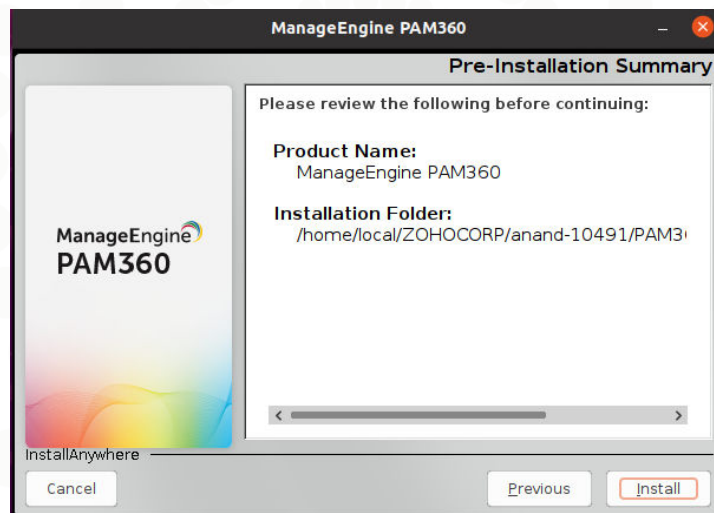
ManageEngine PAM360

Pre-Installation Summary

ManageEngine
PAM360

Please review the following before continuing:

Product Name:
ManageEngine PAM360

Installation Folder:
/home/local/ZOHOCORP/anand-10491/PAM3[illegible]

InstallAnywhere

Cancel

Previous

Install